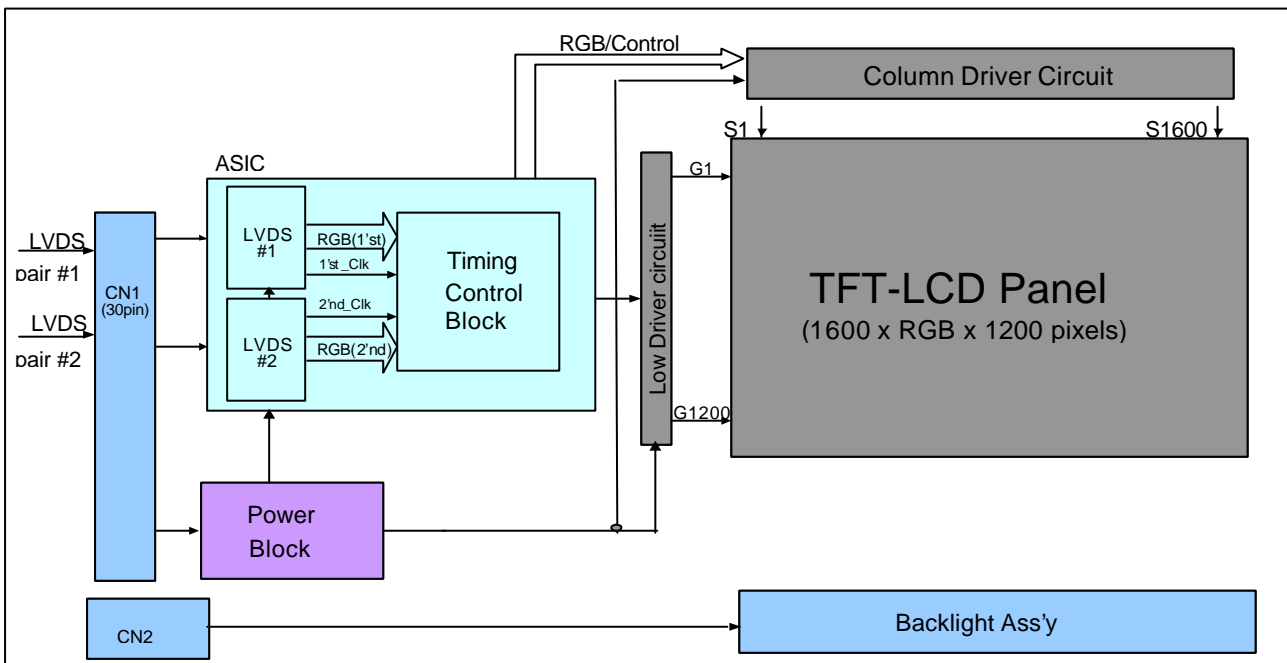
RGB/Control

Column Driver Circuit

S1

S1600

ASIC

G1

LVDS pair #1

LVDS pair #2

CN1 (30pin)

LVDS #1

LVDS #2

RGB(1'st)

1'st_Clk

2'nd_Clk

RGB(2'nd)

Timing Control Block

Low Driver circuit

TFT-LCD Panel
(1600 x RGB x 1200 pixels)

G1200

Power Block

CN2

Backlight Ass'y